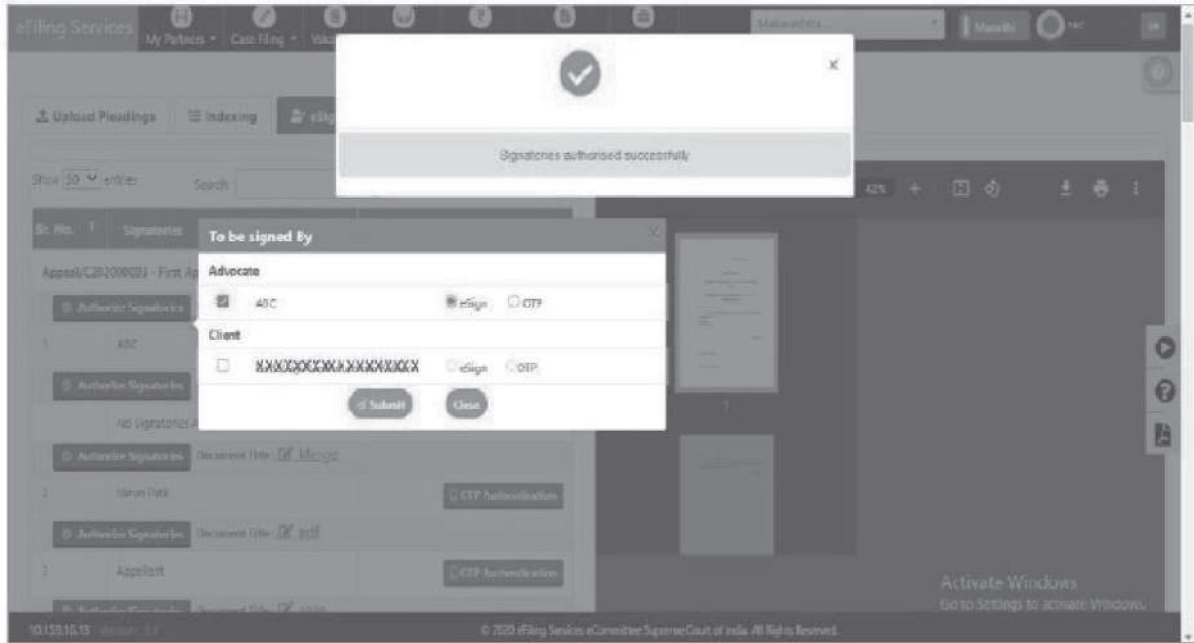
eFiling Services My Partners Case Filing Maharashtra Marathi

Upload Pleadings Indexing eSign

Signatories authorised successfully

Show 10 entries Search

Sr. No. Signatories

Appeal/C202000033 - First Ap

Authorize Signatories

1 ABC

Authorize Signatories

No Signatories

Authorize Signatories Document Title Merge

2 Varun Pata OTP Authentication

Authorize Signatories Document Title pdf

3 Appellant OTP Authentication

To be signed By

Advocate

ABC eSign OTP

Client

XXXXXXXXXXXXXXXXXX eSign OTP

Submit Close

42%

1

Activate Windows
Go to Settings to activate Windows.

10.153.10.13 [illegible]

© 2020 eFiling Services eCommittee Supreme Court of India. All Rights Reserved.